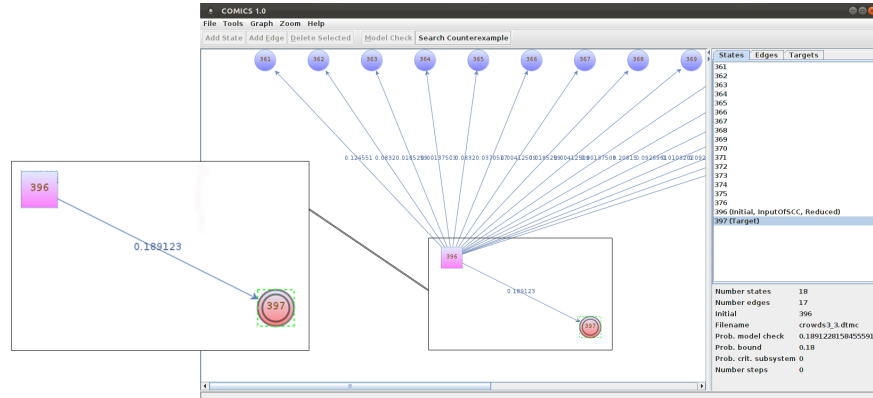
COMICS 1.0

File Tools Graph Zoom Help

Add State Add Edge Delete Selected Model Check Search Counterexample

361 362 363 364 365 366 367 368 369

0.134551 0.08320.018529 0.001875 0.08320.037051 0.0041250.018529 0.0041250 0.001875 0.20815 0.092596 0.10 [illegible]

396

0.189123

397

396

0.189123

397

States Edges Targets

361
362
363
364
365
366
367
368
369
370
371
372
373
374
375
376
396 (Initial, InputOfSCC, Reduced)
397 (Target)

| | |
|---|---|
| Number states | 18 |
| Number edges | 17 |
| Initial | 396 |
| Filename | crowds3_3.dtmc |
| Prob. model check | 0.18912281584555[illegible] |
| Prob. bound | 0.18 |
| Prob. crit. subsystem | 0 |
| Number steps | 0 |